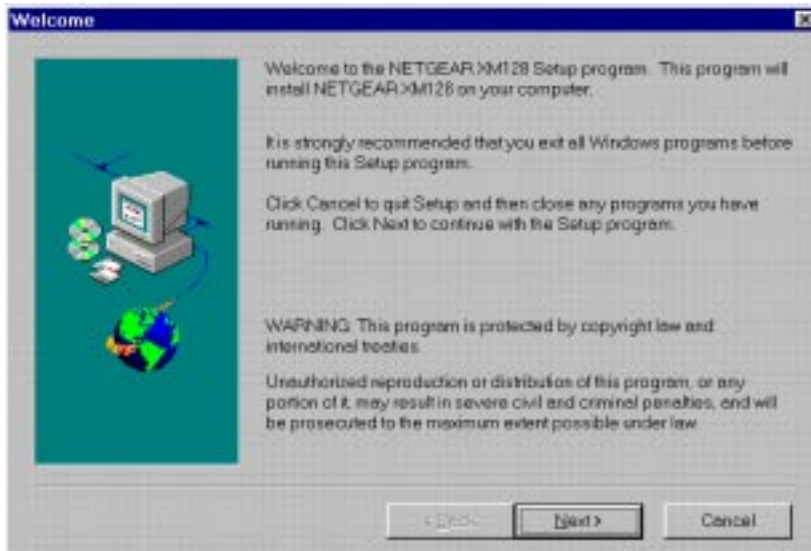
Welcome

Welcome to the NETGEAR XM128 Setup program. This program will install NETGEAR XM128 on your computer.

It is strongly recommended that you exit all Windows programs before running this Setup program.

Click Cancel to quit Setup and then close any programs you have running. Click Next to continue with the Setup program.

WARNING: This program is protected by copyright law and international treaties.

Unauthorized reproduction or distribution of this program, or any portion of it, may result in severe civil and criminal penalties, and will be prosecuted to the maximum extent possible under law.

< Back

Next >

Cancel